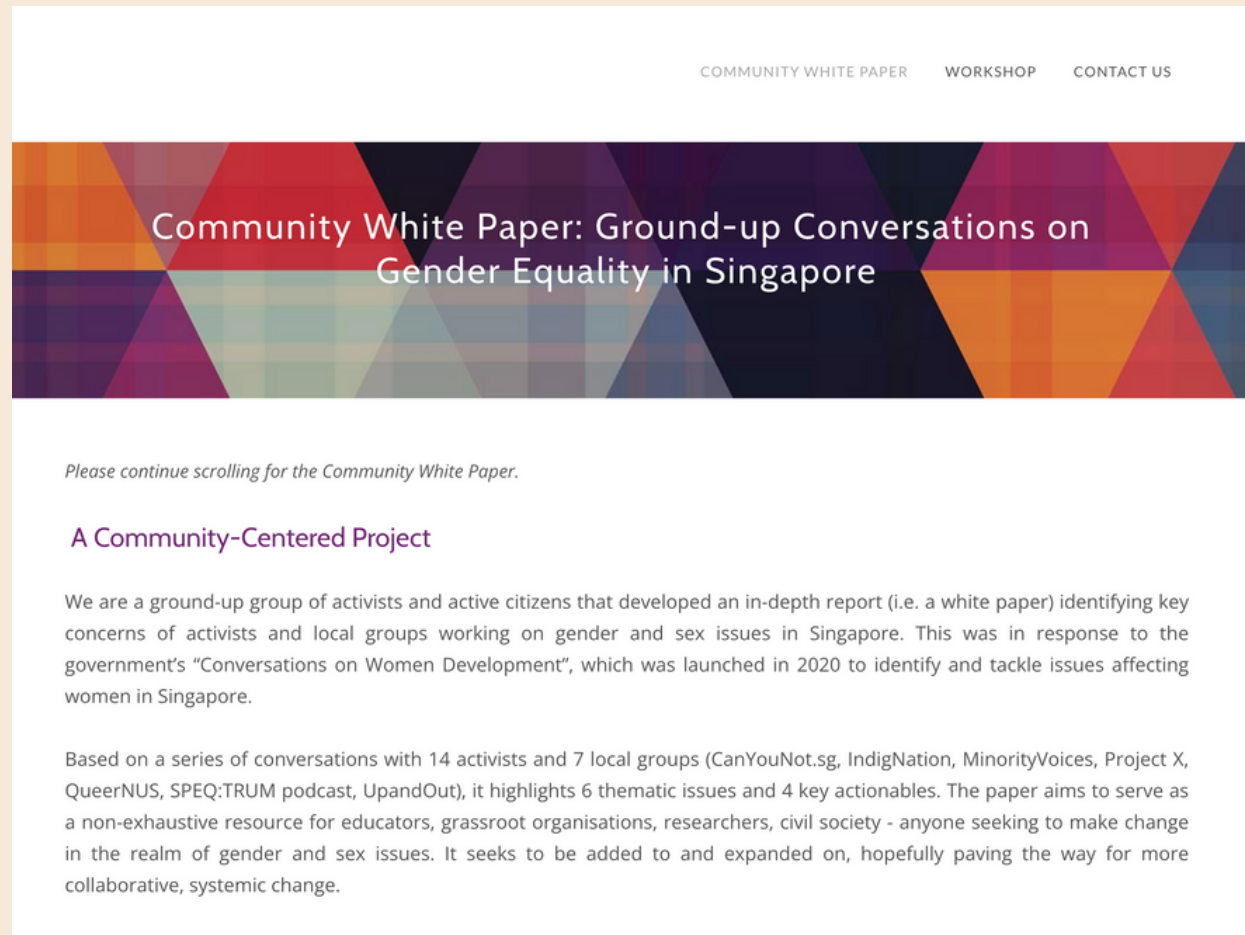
COMMUNITY WHITE PAPER WORKSHOP CONTACT US

Community White Paper: Ground-up Conversations on Gender Equality in Singapore

Please continue scrolling for the Community White Paper.

A Community-Centered Project

We are a ground-up group of activists and active citizens that developed an in-depth report (i.e. a white paper) identifying key concerns of activists and local groups working on gender and sex issues in Singapore. This was in response to the government's "Conversations on Women Development", which was launched in 2020 to identify and tackle issues affecting women in Singapore.

Based on a series of conversations with 14 activists and 7 local groups (CanYouNot.sg, IndigNation, MinorityVoices, Project X, QueerNUS, SPEQ:TRUM podcast, UpandOut), it highlights 6 thematic issues and 4 key actionables. The paper aims to serve as a non-exhaustive resource for educators, grassroot organisations, researchers, civil society - anyone seeking to make change in the realm of gender and sex issues. It seeks to be added to and expanded on, hopefully paving the way for more collaborative, systemic change.